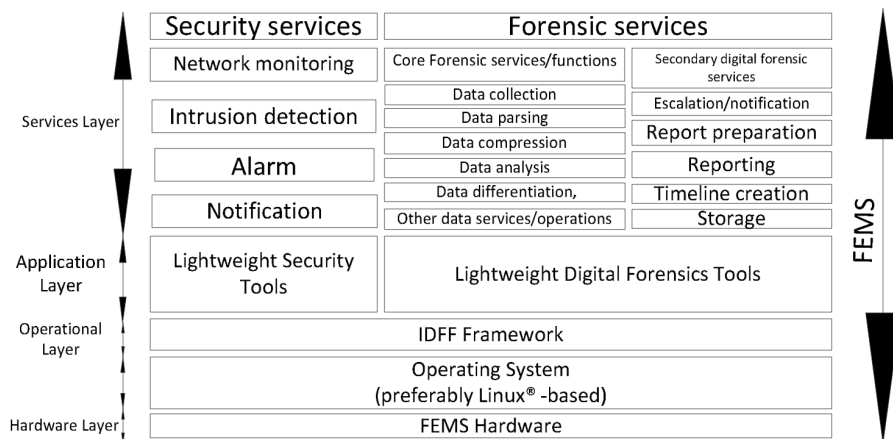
Security services

Network monitoring

Intrusion detection

Alarm

Notification

Forensic services

Core Forensic services/functions

Data collection

Data parsing

Data compression

Data analysis

Data differentiation,

Other data services/operations

Secondary digital forensic services

Escalation/notification

Report preparation

Reporting

Timeline creation

Storage

Services Layer

Application Layer

Lightweight Security Tools

Lightweight Digital Forensics Tools

Operational Layer

IDFF Framework

Operating System (preferably Linux® -based)

Hardware Layer

FEMS Hardware

FEMS